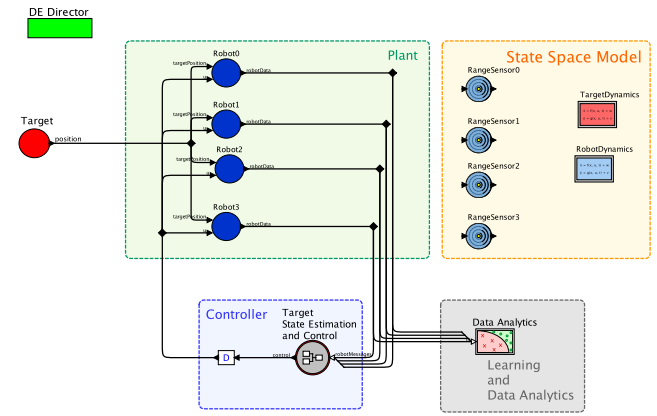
DE Director

Plant

State Space Model

Target

position

Robot0

targetPosition

robotData

Robot1

targetPosition

robotData

Robot2

targetPosition

robotData

Robot3

targetPosition

robotData

RangeSensor0

RangeSensor1

RangeSensor2

RangeSensor3

TargetDynamics

RobotDynamics

Controller

Target State Estimation and Control

D

control

robotMeasure

Data Analytics

Learning and Data Analytics